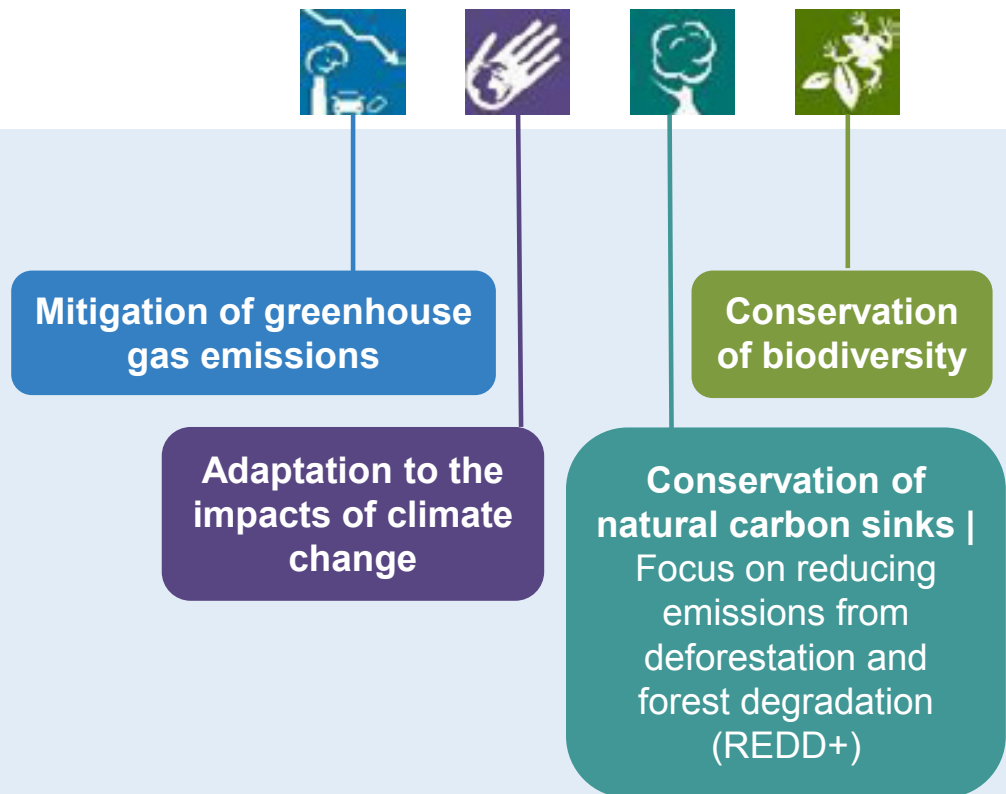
Mitigation of greenhouse gas emissions

Adaptation to the impacts of climate change

Conservation of natural carbon sinks | Focus on reducing emissions from deforestation and forest degradation (REDD+)

Conservation of biodiversity